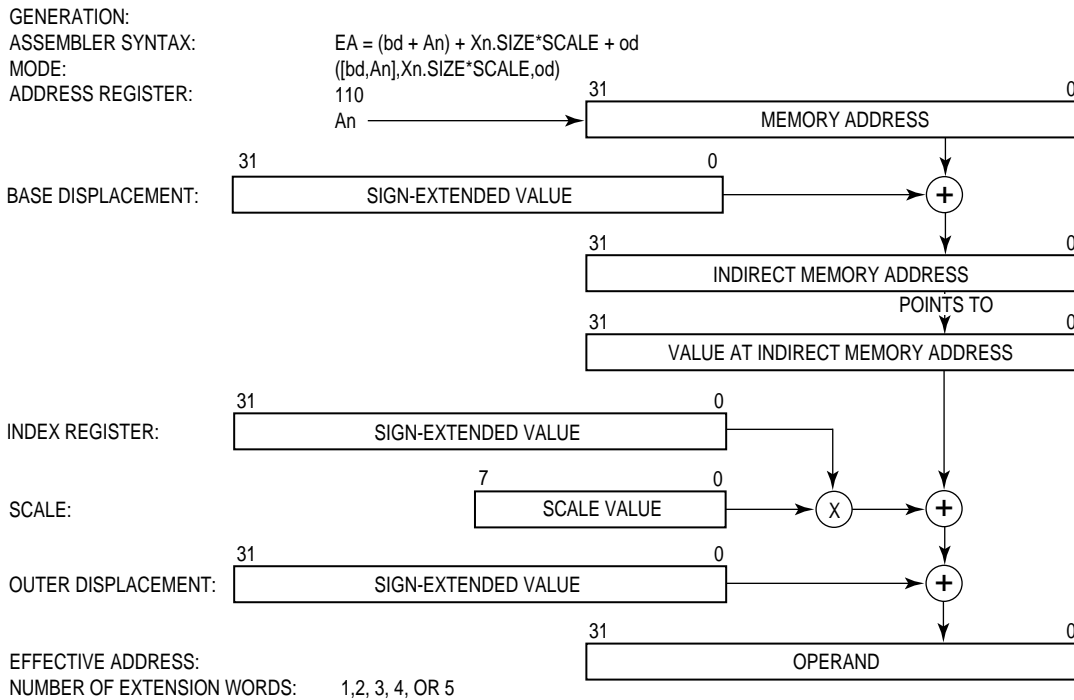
GENERATION:
ASSEMBLER SYNTAX: EA = (bd + An) + Xn.SIZE*SCALE + od
MODE: ([bd,An],Xn.SIZE*SCALE,od)
ADDRESS REGISTER: 110
An

31 0
MEMORY ADDRESS

31 0
BASE DISPLACEMENT: SIGN-EXTENDED VALUE
+

31 0
INDIRECT MEMORY ADDRESS
POINTS TO
31 0
VALUE AT INDIRECT MEMORY ADDRESS

31 0
INDEX REGISTER: SIGN-EXTENDED VALUE

7 0
SCALE: SCALE VALUE
X
+

31 0
OUTER DISPLACEMENT: SIGN-EXTENDED VALUE
+

31 0
EFFECTIVE ADDRESS: OPERAND
NUMBER OF EXTENSION WORDS: 1,2, 3, 4, OR 5